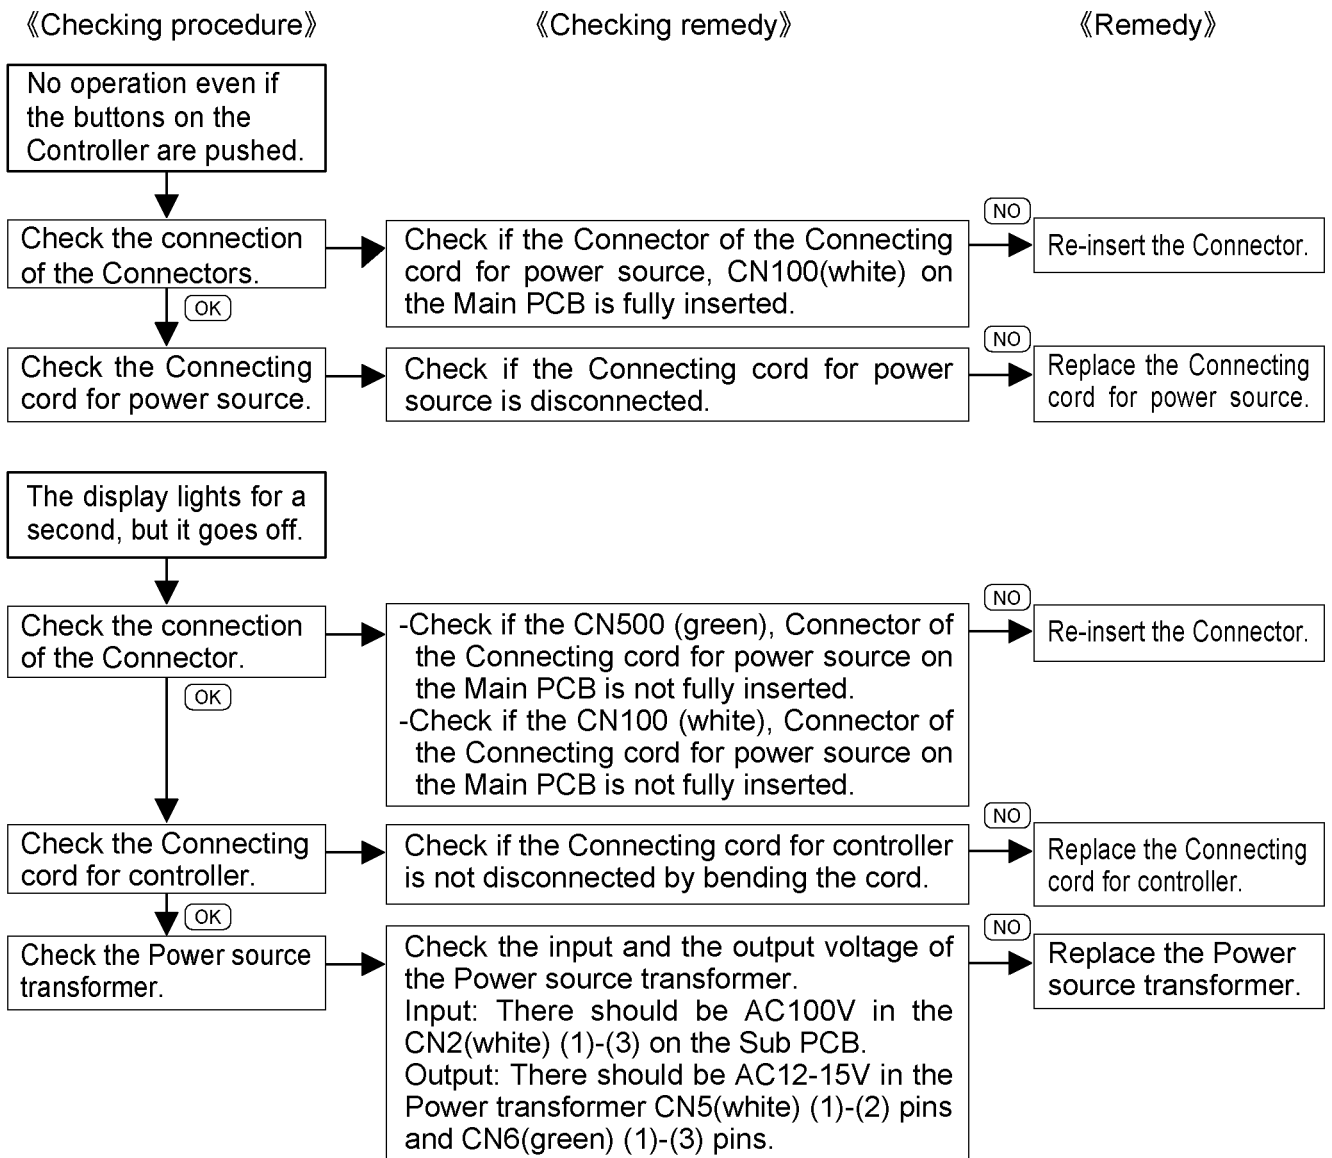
《Checking procedure》

《Checking remedy》

《Remedy》

No operation even if the buttons on the Controller are pushed.

Check the connection of the Connectors.

Check if the Connector of the Connecting cord for power source, CN100(white) on the Main PCB is fully inserted.

NO

Re-insert the Connector.

OK

Check the Connecting cord for power source.

Check if the Connecting cord for power source is disconnected.

NO

Replace the Connecting cord for power source.

The display lights for a second, but it goes off.

Check the connection of the Connector.

-Check if the CN500 (green), Connector of the Connecting cord for power source on the Main PCB is not fully inserted.
-Check if the CN100 (white), Connector of the Connecting cord for power source on the Main PCB is not fully inserted.

NO

Re-insert the Connector.

OK

Check the Connecting cord for controller.

Check if the Connecting cord for controller is not disconnected by bending the cord.

NO

Replace the Connecting cord for controller.

OK

Check the Power source transformer.

Check the input and the output voltage of the Power source transformer.
Input: There should be AC100V in the CN2(white) (1)-(3) on the Sub PCB.
Output: There should be AC12-15V in the Power transformer CN5(white) (1)-(2) pins and CN6(green) (1)-(3) pins.

NO

Replace the Power source transformer.